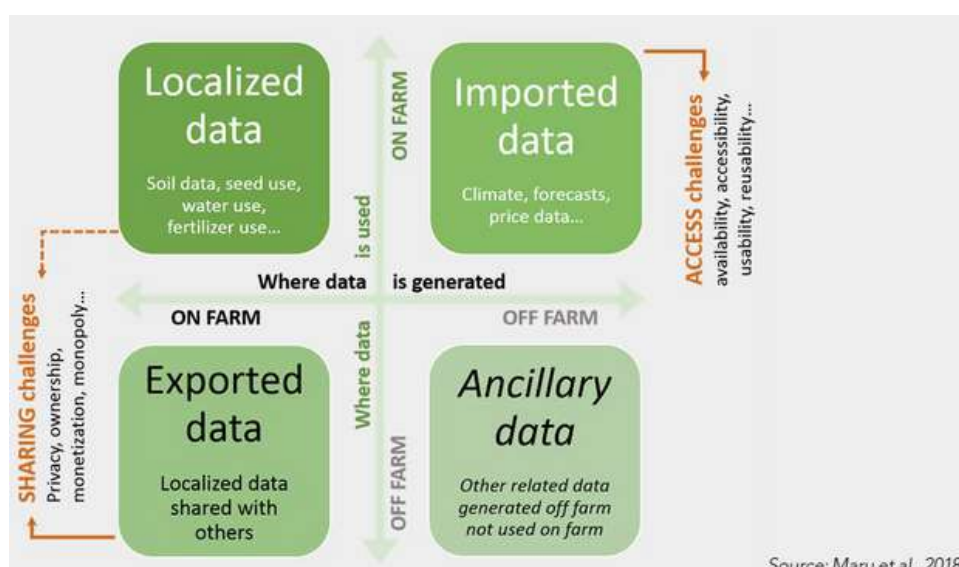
Localized data

Soil data, seed use, water use, fertilizer use...

Imported data

Climate, forecasts, price data...

ON FARM

is used

Where data

OFF FARM

ACCESS challenges

availability, accessibility, usability, reusability...

Where data is generated

ON FARM

OFF FARM

SHARING challenges

Privacy, ownership, monetization, monopoly...

Exported data

Localized data shared with others

Ancillary data

Other related data generated off farm not used on farm

Source: Maru et al. 2018